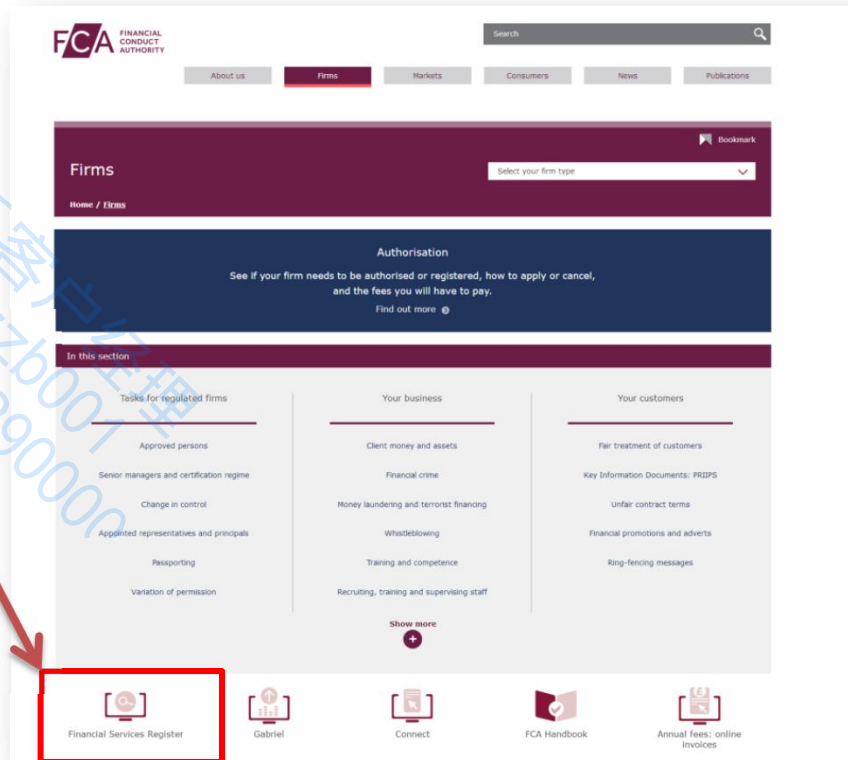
FCA FINANCIAL CONDUCT AUTHORITY

Search

About us | Firms | Markets | Consumers | News | Publications

Bookmark

Firms

Select your firm type

Home / Firms

Authorisation

See if your firm needs to be authorised or registered, how to apply or cancel, and the fees you will have to pay.

Find out more

In this section

Tasks for regulated firms

Approved persons

Senior managers and certification regime

Change in control

Appointed representatives and principals

Passporting

Variation of permission

Your business

Client money and assets

Financial crime

Money laundering and terrorist financing

Whistleblowing

Training and competence

Recruiting, training and supervising staff

Your customers

Fair treatment of customers

Key Information Documents: PRIIPS

Unfair contract terms

Financial promotions and adverts

Ring-fencing messages

Show more

Financial Services Register

Gabriel

Connect

FCA Handbook

Annual fees: online invoices